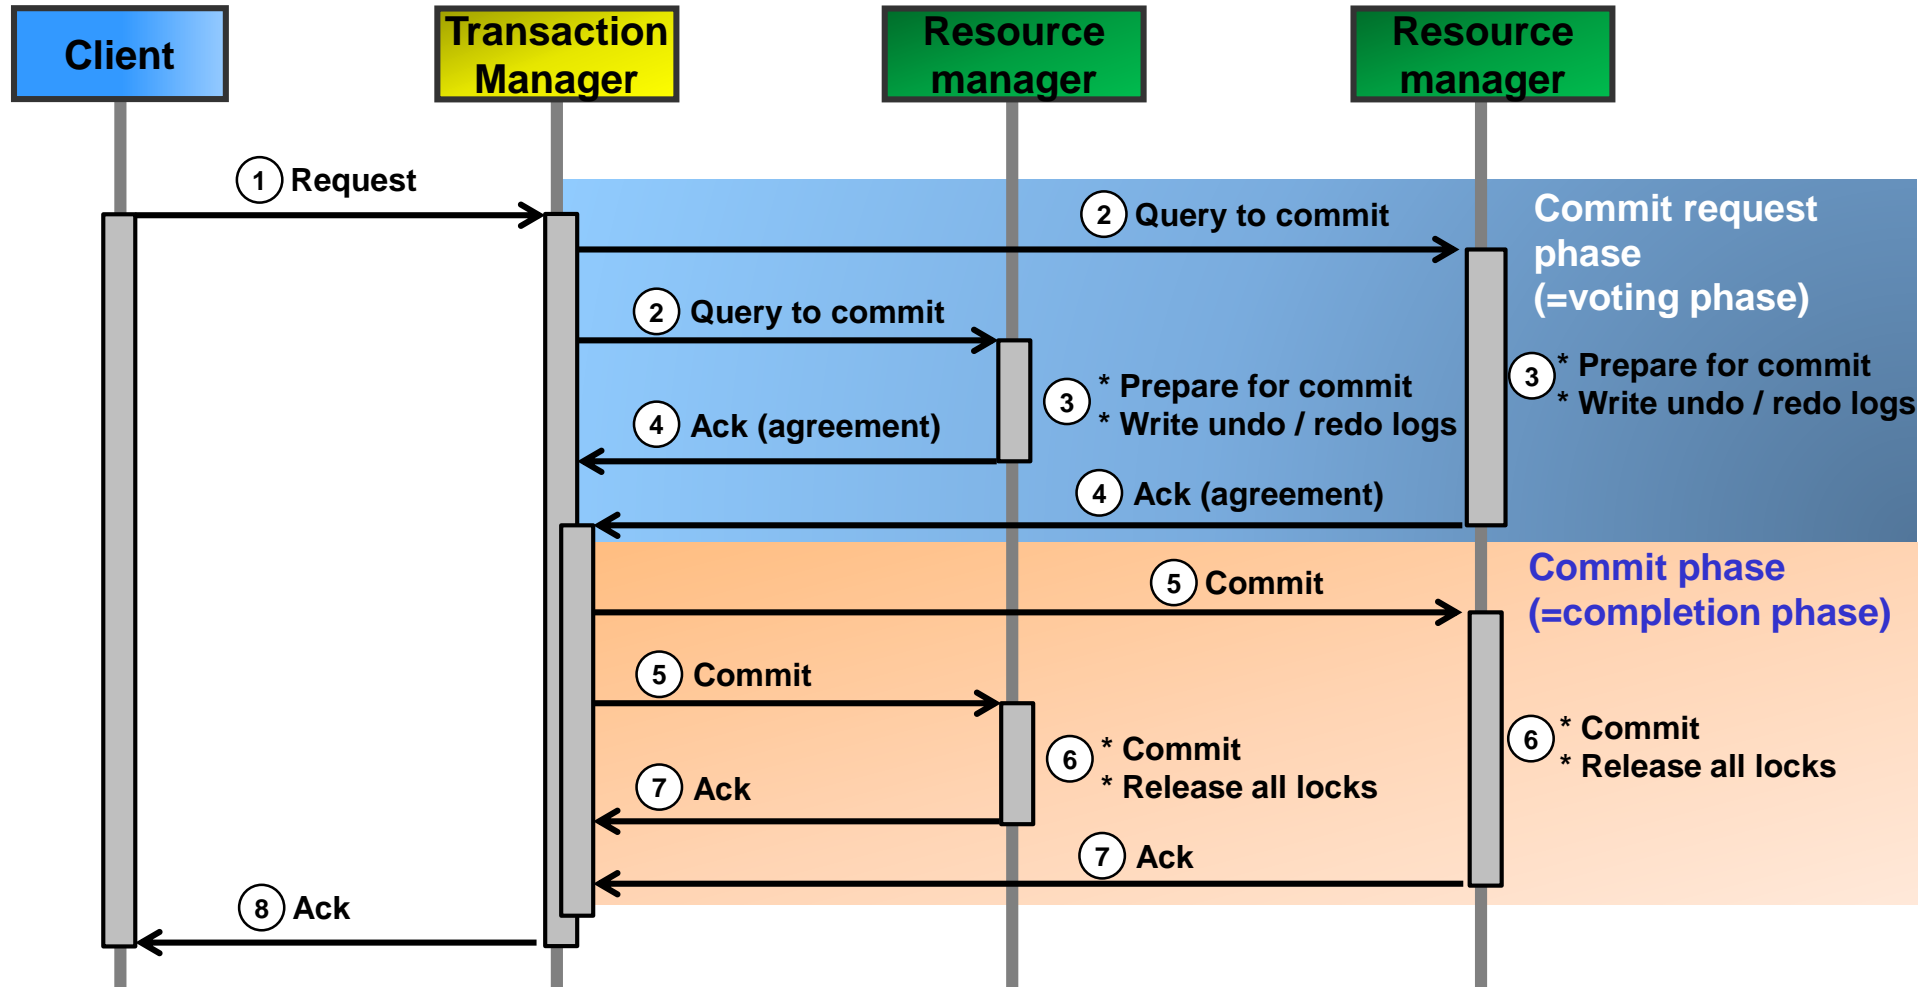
Client

Transaction Manager

Resource manager

Resource manager

1 Request

2 Query to commit

Commit request phase (=voting phase)

2 Query to commit

3 * Prepare for commit * Write undo / redo logs

3 * Prepare for commit * Write undo / redo logs

4 Ack (agreement)

4 Ack (agreement)

5 Commit

Commit phase (=completion phase)

5 Commit

6 * Commit * Release all locks

6 * Commit * Release all locks

7 Ack

7 Ack

8 Ack